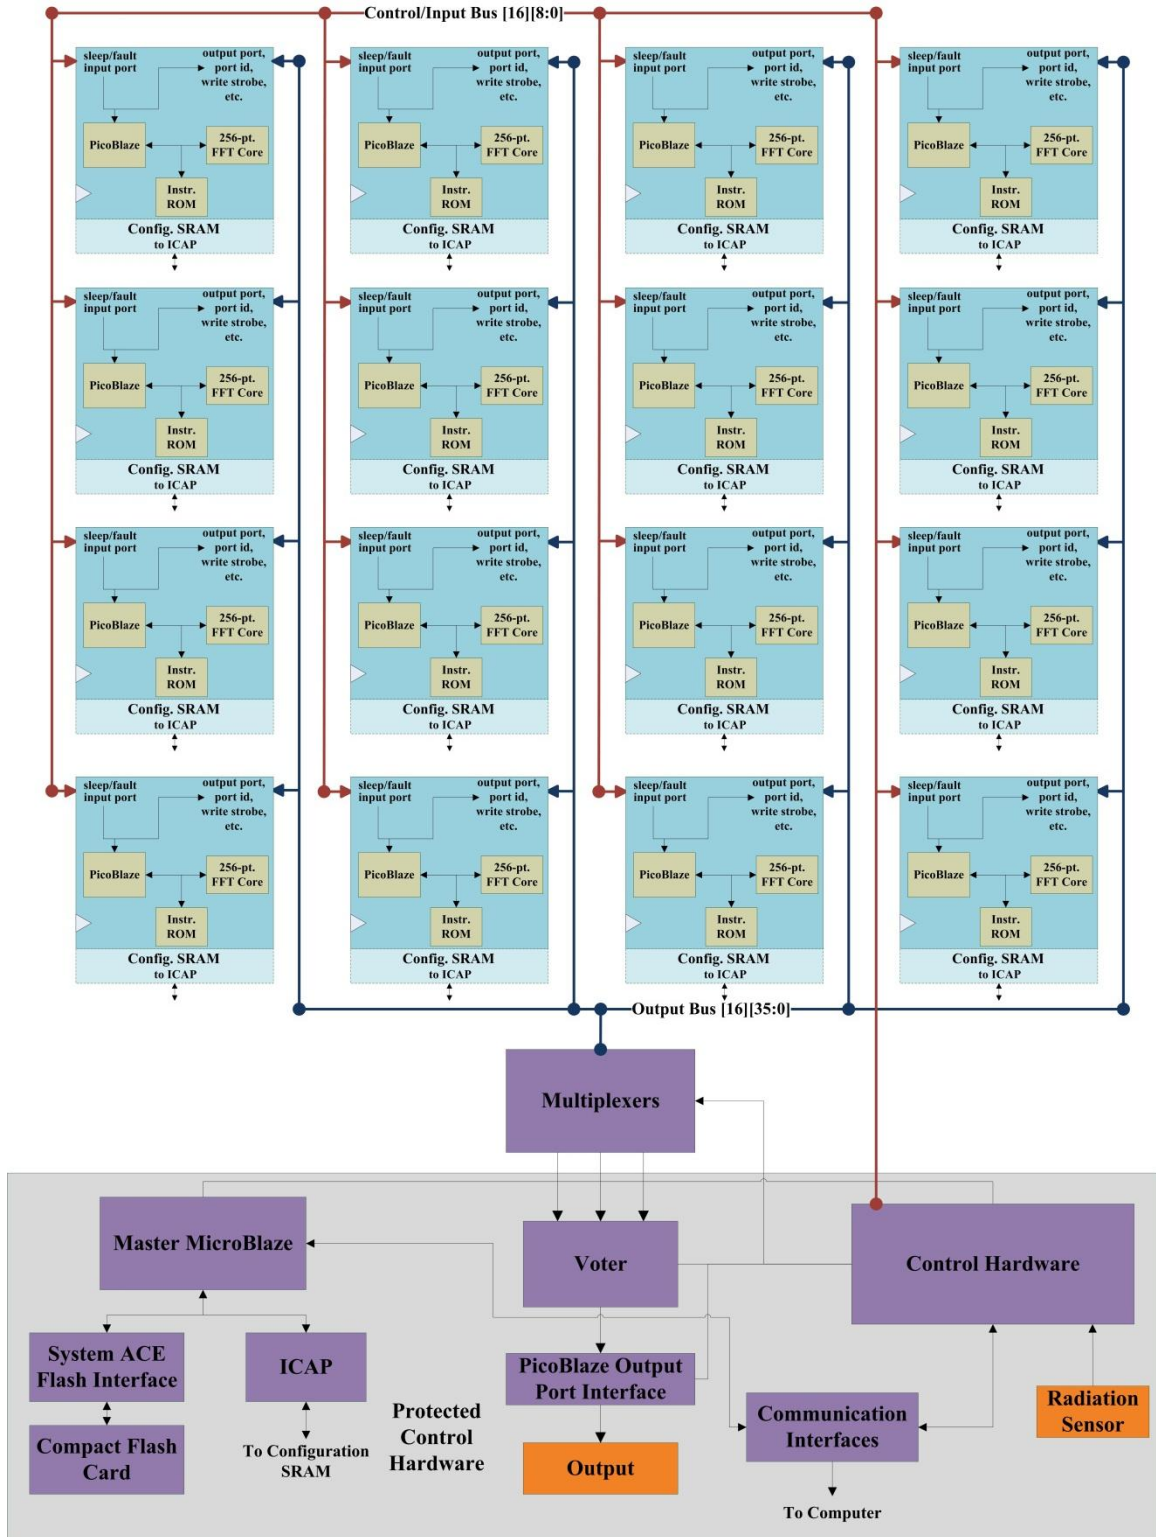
Control/Input Bus [16][8:0]

sleep/fault input port
output port, port id, write strobe, etc.
PicoBlaze
256-pt. FFT Core
Instr. ROM
Config. SRAM
to ICAP

sleep/fault input port
output port, port id, write strobe, etc.
PicoBlaze
256-pt. FFT Core
Instr. ROM
Config. SRAM
to ICAP

sleep/fault input port
output port, port id, write strobe, etc.
PicoBlaze
256-pt. FFT Core
Instr. ROM
Config. SRAM
to ICAP

sleep/fault input port
output port, port id, write strobe, etc.
PicoBlaze
256-pt. FFT Core
Instr. ROM
Config. SRAM
to ICAP

sleep/fault input port
output port, port id, write strobe, etc.
PicoBlaze
256-pt. FFT Core
Instr. ROM
Config. SRAM
to ICAP

sleep/fault input port
output port, port id, write strobe, etc.
PicoBlaze
256-pt. FFT Core
Instr. ROM
Config. SRAM
to ICAP

sleep/fault input port
output port, port id, write strobe, etc.
PicoBlaze
256-pt. FFT Core
Instr. ROM
Config. SRAM
to ICAP

sleep/fault input port
output port, port id, write strobe, etc.
PicoBlaze
256-pt. FFT Core
Instr. ROM
Config. SRAM
to ICAP

sleep/fault input port
output port, port id, write strobe, etc.
PicoBlaze
256-pt. FFT Core
Instr. ROM
Config. SRAM
to ICAP

sleep/fault input port
output port, port id, write strobe, etc.
PicoBlaze
256-pt. FFT Core
Instr. ROM
Config. SRAM
to ICAP

sleep/fault input port
output port, port id, write strobe, etc.
PicoBlaze
256-pt. FFT Core
Instr. ROM
Config. SRAM
to ICAP

sleep/fault input port
output port, port id, write strobe, etc.
PicoBlaze
256-pt. FFT Core
Instr. ROM
Config. SRAM
to ICAP

sleep/fault input port
output port, port id, write strobe, etc.
PicoBlaze
256-pt. FFT Core
Instr. ROM
Config. SRAM
to ICAP

sleep/fault input port
output port, port id, write strobe, etc.
PicoBlaze
256-pt. FFT Core
Instr. ROM
Config. SRAM
to ICAP

sleep/fault input port
output port, port id, write strobe, etc.
PicoBlaze
256-pt. FFT Core
Instr. ROM
Config. SRAM
to ICAP

sleep/fault input port
output port, port id, write strobe, etc.
PicoBlaze
256-pt. FFT Core
Instr. ROM
Config. SRAM
to ICAP

Output Bus [16][35:0]

Multiplexers
Master MicroBlaze
Voter
Control Hardware
System ACE Flash Interface
ICAP
PicoBlaze Output Port Interface
Communication Interfaces
Radiation Sensor
Compact Flash Card
To Configuration SRAM
Protected Control Hardware
Output
To Computer